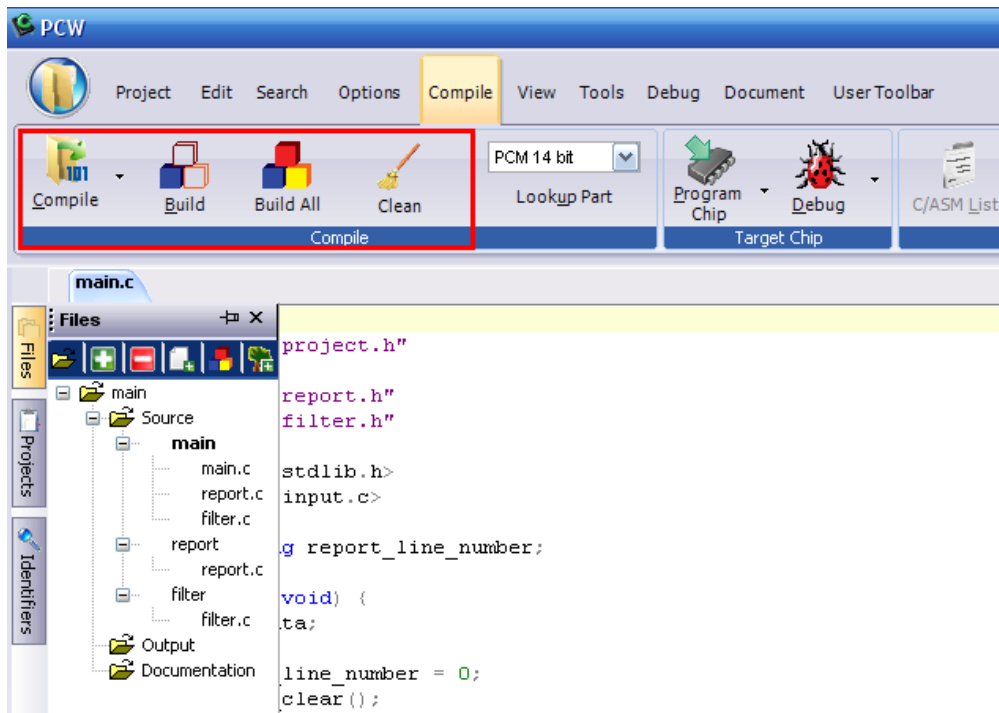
PCW

Project Edit Search Options Compile View Tools Debug Document User Toolbar

Compile Build Build All Clean
Compile

PCM 14 bit
Lookup Part

Program Chip Debug
Target Chip

C/ASM List

main.c

Files

Files Projects Identifiers

main
Source
main
main.c
report.c
filter.c
report
report.c
filter
filter.c
Output
Documentation

project.h"

report.h"
filter.h"

stdlib.h>
input.c>

g report_line_number;

void) {
ta;

line_number = 0;
clear();